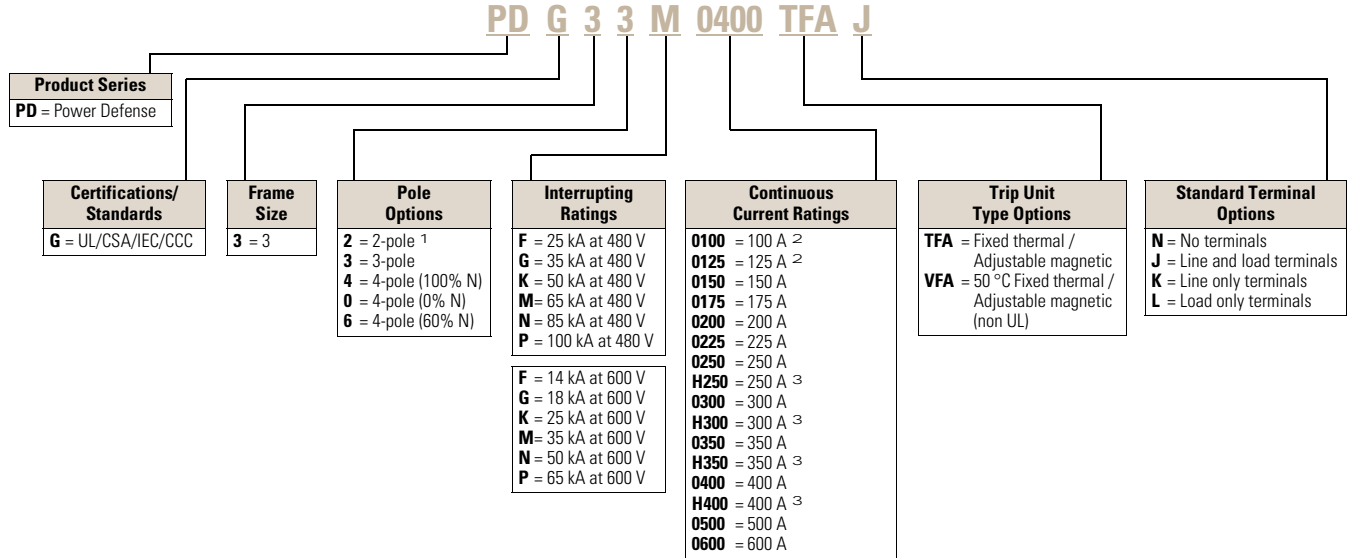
PD G 3 3 M 0400 TFA J

Product Series
**PD** = Power Defense

Certifications/ Standards
**G** = UL/CSA/IEC/CCC

Frame Size
**3** = 3

Pole Options
**2** = 2-pole $^1$
**3** = 3-pole
**4** = 4-pole (100% N)
**0** = 4-pole (0% N)
**6** = 4-pole (60% N)

Interrupting Ratings
**F** = 25 kA at 480 V
**G** = 35 kA at 480 V
**K** = 50 kA at 480 V
**M**= 65 kA at 480 V
**N** = 85 kA at 480 V
**P** = 100 kA at 480 V

**F** = 14 kA at 600 V
**G** = 18 kA at 600 V
**K** = 25 kA at 600 V
**M**= 35 kA at 600 V
**N** = 50 kA at 600 V
**P** = 65 kA at 600 V

Continuous Current Ratings
**0100** = 100 A $^2$
**0125** = 125 A $^2$
**0150** = 150 A
**0175** = 175 A
**0200** = 200 A
**0225** = 225 A
**0250** = 250 A
**H250** = 250 A $^3$
**0300** = 300 A
**H300** = 300 A $^3$
**0350** = 350 A
**H350** = 350 A $^3$
**0400** = 400 A
**H400** = 400 A $^3$
**0500** = 500 A
**0600** = 600 A

Trip Unit Type Options
**TFA** = Fixed thermal / Adjustable magnetic
**VFA** = 50 °C Fixed thermal / Adjustable magnetic (non UL)

Standard Terminal Options
**N** = No terminals
**J** = Line and load terminals
**K** = Line only terminals
**L** = Load only terminals